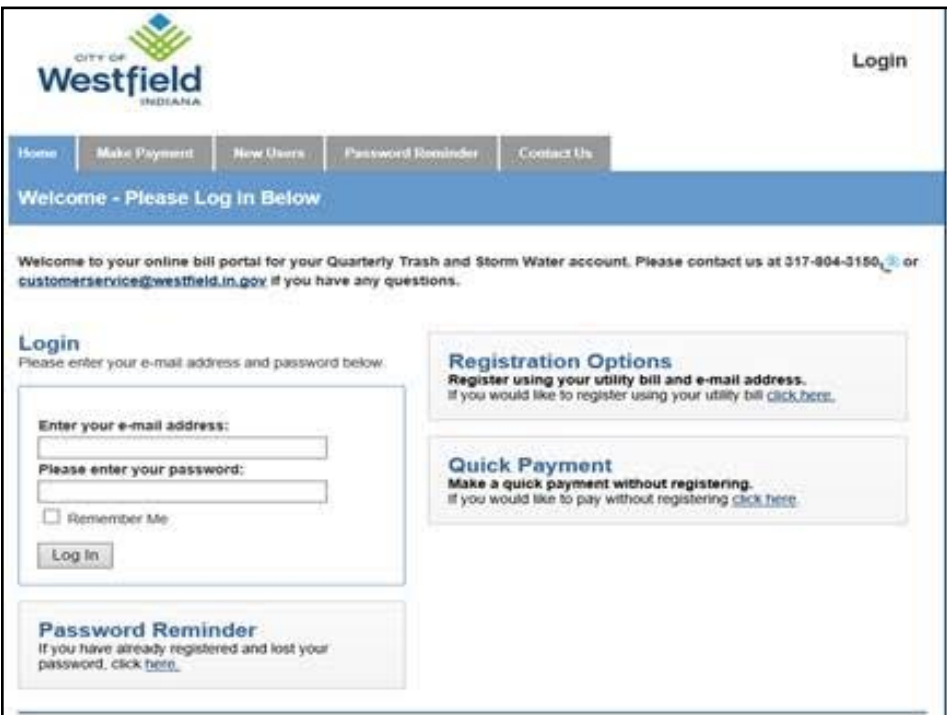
CITY OF
Westfield
INDIANA

Login

Home | Make Payment | New Users | Password Reminder | Contact Us

Welcome - Please Log in Below

Welcome to your online bill portal for your Quarterly Trash and Storm Water account. Please contact us at 317-804-3150 or customerservice@westfield.in.gov if you have any questions.

Login
Please enter your e-mail address and password below.

Enter your e-mail address:

Please enter your password:

Remember Me

Log In

Password Reminder
If you have already registered and lost your password, click here.

Registration Options
Register using your utility bill and e-mail address.
If you would like to register using your utility bill click here.

Quick Payment
Make a quick payment without registering.
If you would like to pay without registering click here